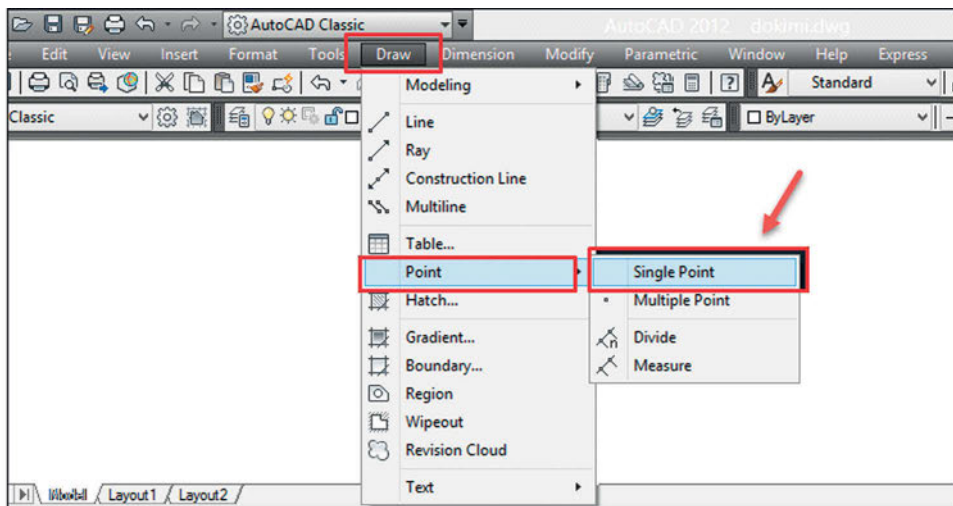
AutoCAD Classic

AutoCAD 2012 dokmi.dwg

Edit View Insert Format Tools Draw Dimension Modify Parametric Window Help Express

Standard

Classic

ByLayer

Modeling

Line

Ray

Construction Line

Multiline

Table...

Point

Hatch...

Gradient...

Boundary...

Region

Wipeout

Revision Cloud

Text

Single Point

Multiple Point

Divide

Measure

Model Layout1 Layout2